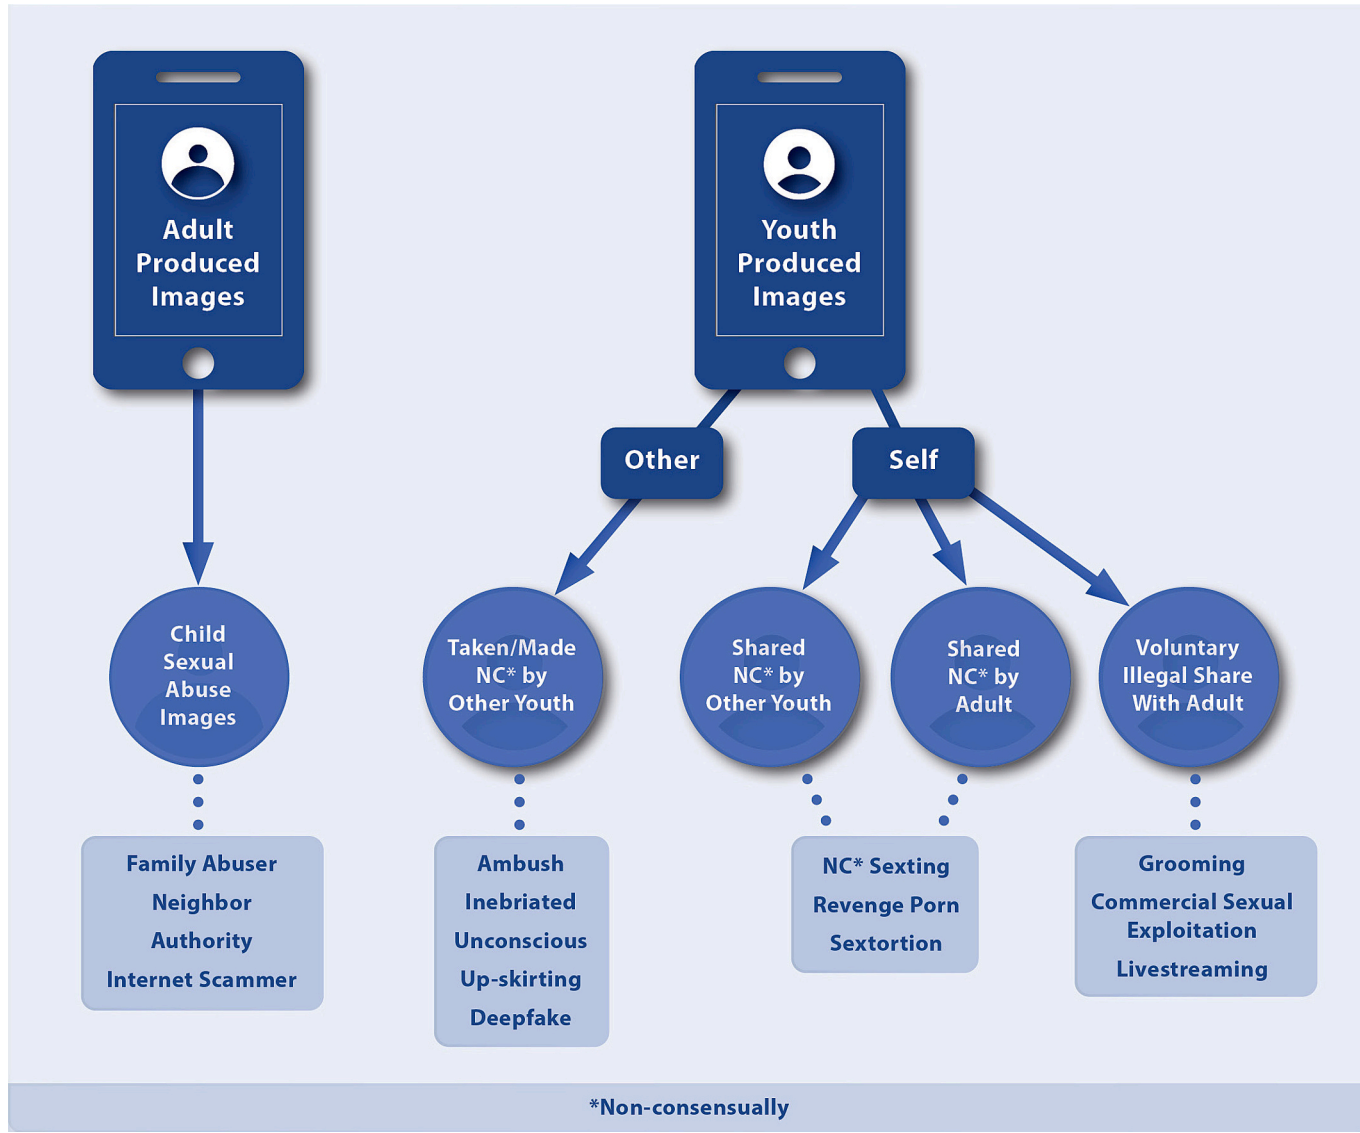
Adult Produced Images

Youth Produced Images

Other

Self

Child Sexual Abuse Images

Taken/Made NC* by Other Youth

Shared NC* by Other Youth

Shared NC* by Adult

Voluntary Illegal Share With Adult

Family Abuser
Neighbor
Authority
Internet Scammer

Ambush
Inebriated
Unconscious
Up-skirting
Deepfake

NC* Sexting
Revenge Porn
Sextortion

Grooming
Commercial Sexual Exploitation
Livestreaming

*Non-consensually